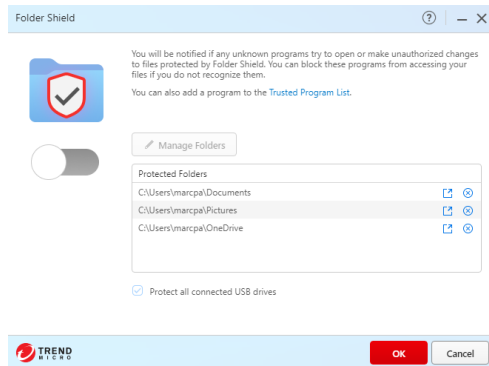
Folder Shield

?

You will be notified if any unknown programs try to open or make unauthorized changes to files protected by Folder Shield. You can block these programs from accessing your files if you do not recognize them.

You can also add a program to the Trusted Program List.

Manage Folders

Protected Folders

C:\Users\marcpa\Documents

C:\Users\marcpa\Pictures

C:\Users\marcpa\OneDrive

Protect all connected USB drives

TREND MICRO

OK

Cancel